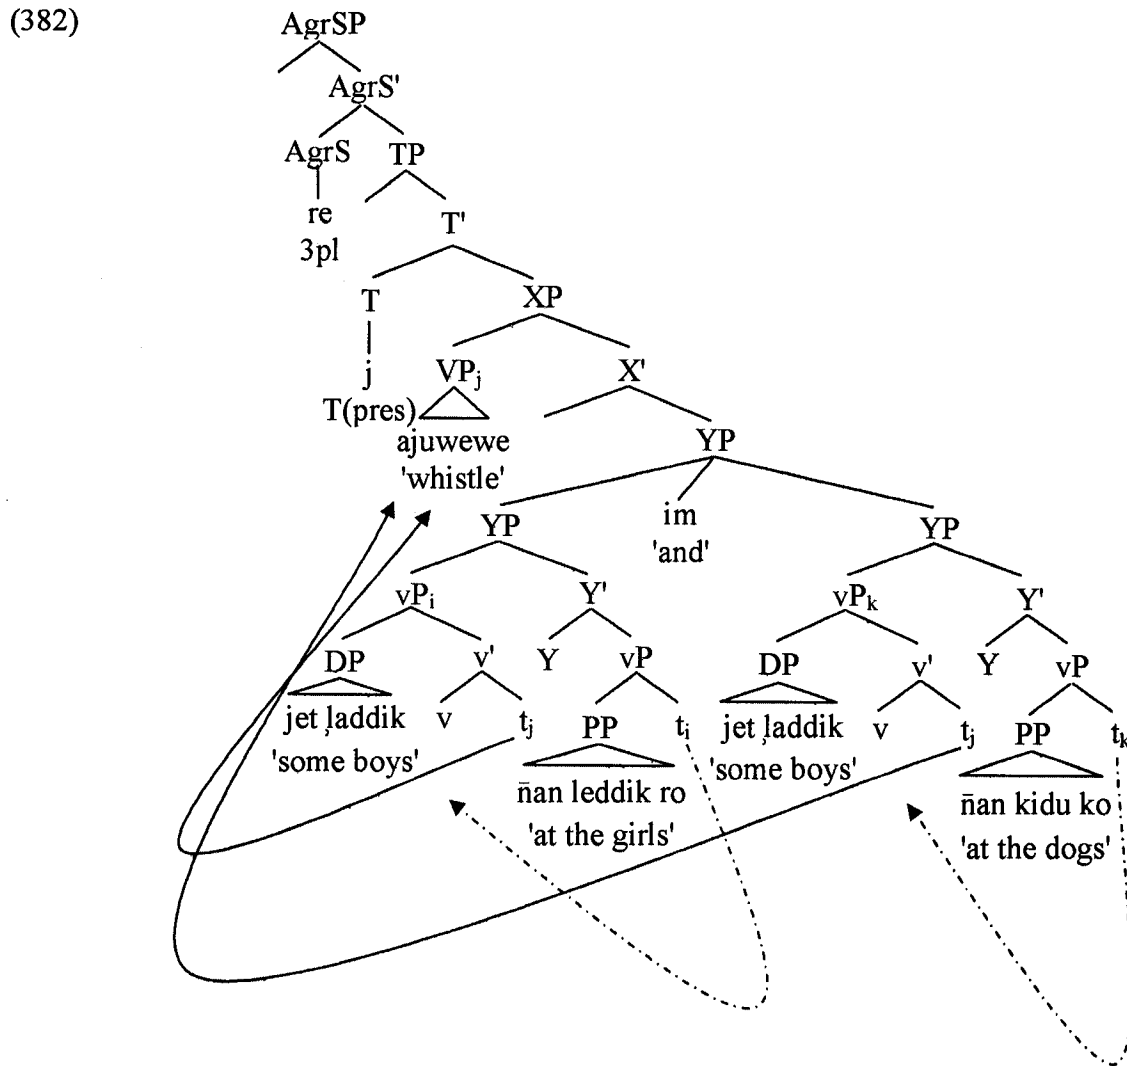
(382)

AgrSP
AgrS'
AgrS
re
3pl
TP
T'
T
j
T(pres)
XP
$VP_j$
ajuwewe
'whistle'
X'
YP
YP
im
'and'
YP
$vP_i$
DP
jet ļaddik
'some boys'
v'
v
$t_j$
Y'
Y
vP
PP
ñan leddik ro
'at the girls'
$t_i$
$vP_k$
DP
jet ļaddik
'some boys'
v'
v
$t_j$
Y'
Y
vP
PP
ñan kidu ko
'at the dogs'
$t_k$